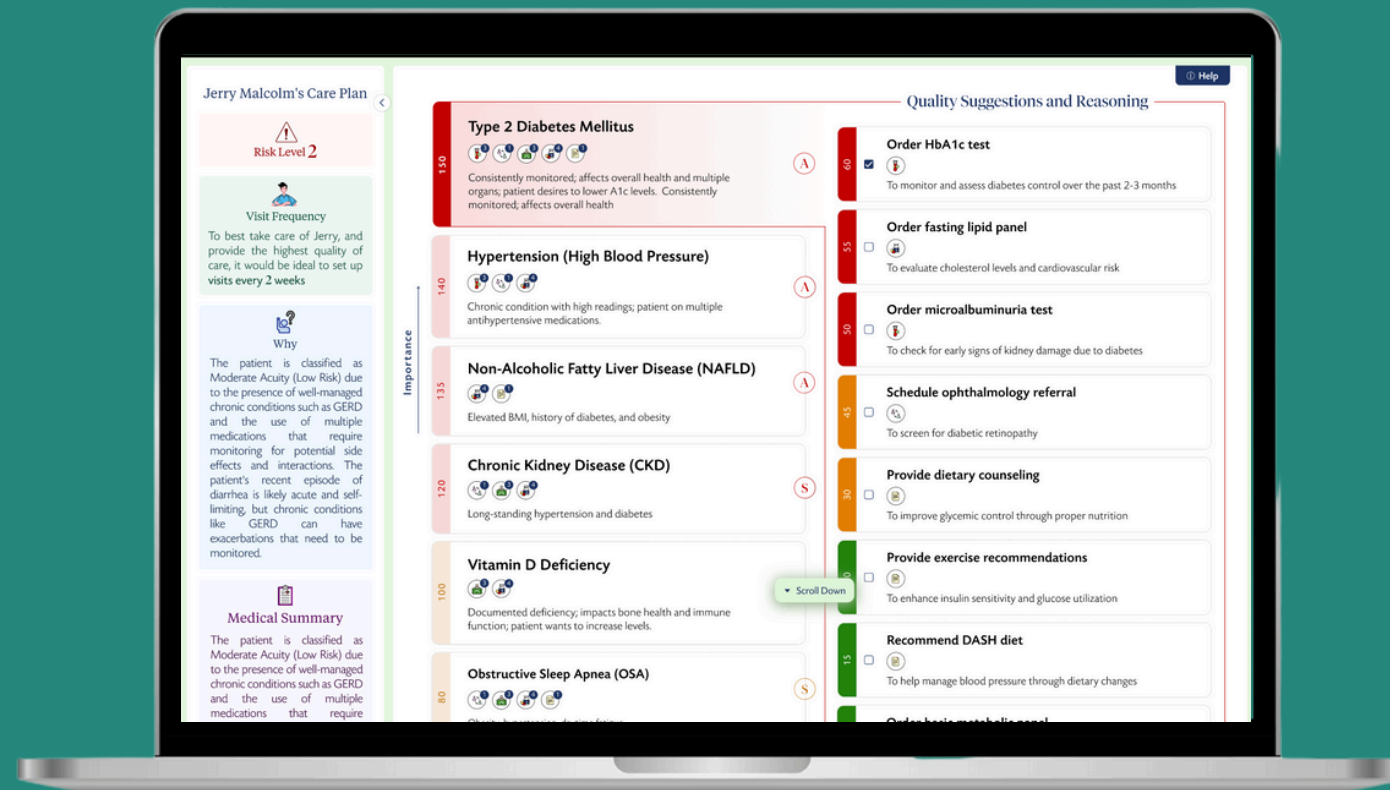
Jerry Malcolm's Care Plan

Risk Level 2

Visit Frequency

To best take care of Jerry, and provide the highest quality of care, it would be ideal to set up visits every 2 weeks

Why

The patient is classified as Moderate Acuity (Low Risk) due to the presence of well-managed chronic conditions such as GERD and the use of multiple medications that require monitoring for potential side effects and interactions. The patient's recent episode of diarrhea is likely acute and self-limiting, but chronic conditions like GERD can have exacerbations that need to be monitored.

Medical Summary

The patient is classified as Moderate Acuity (Low Risk) due to the presence of well-managed chronic conditions such as GERD and the use of multiple medications that require

ⓘ Help

Quality Suggestions and Reasoning

Importance

150
Type 2 Diabetes Mellitus
Consistently monitored; affects overall health and multiple organs; patient desires to lower A1c levels. Consistently monitored; affects overall health
A

140
Hypertension (High Blood Pressure)
Chronic condition with high readings; patient on multiple antihypertensive medications.
A

135
Non-Alcoholic Fatty Liver Disease (NAFLD)
Elevated BMI, history of diabetes, and obesity
A

120
Chronic Kidney Disease (CKD)
Long-standing hypertension and diabetes
S

100
Vitamin D Deficiency
Documented deficiency; impacts bone health and immune function; patient wants to increase levels.

Scroll Down

80
Obstructive Sleep Apnea (OSA)
S
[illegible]

60
Order HbA1c test
To monitor and assess diabetes control over the past 2-3 months

55
Order fasting lipid panel
To evaluate cholesterol levels and cardiovascular risk

50
Order microalbuminuria test
To check for early signs of kidney damage due to diabetes

45
Schedule ophthalmology referral
To screen for diabetic retinopathy

30
Provide dietary counseling
To improve glycemic control through proper nutrition

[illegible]
Provide exercise recommendations
To enhance insulin sensitivity and glucose utilization

15
Recommend DASH diet
To help manage blood pressure through dietary changes

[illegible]